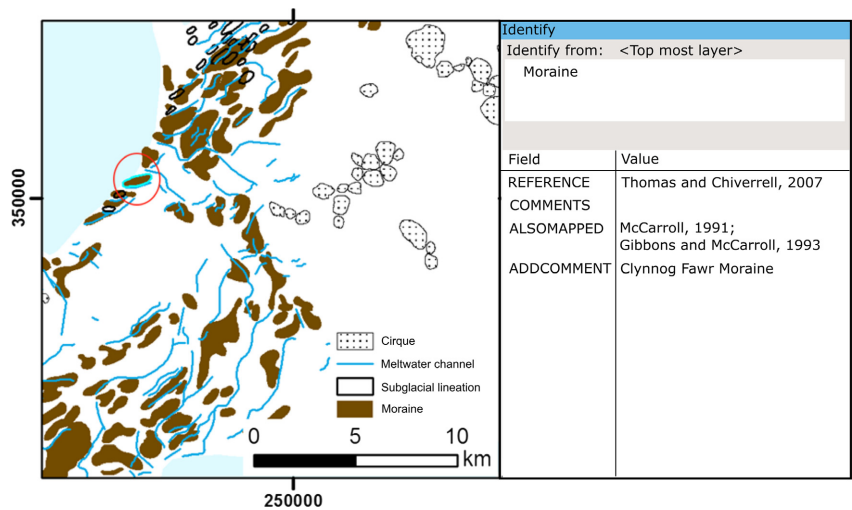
350000

Cirque
Meltwater channel
Subglacial lineation
Moraine

0 5 10 km

250000

Identify
Identify from: <Top most layer>
Moraine

| Field | Value |
|---|---|
| REFERENCE | Thomas and Chiverrell, 2007 |
| COMMENTS | |
| ALSOMAPPED | McCarroll, 1991; Gibbons and McCarroll, 1993 |
| ADDCOMMENT | Clynnog Fawr Moraine |